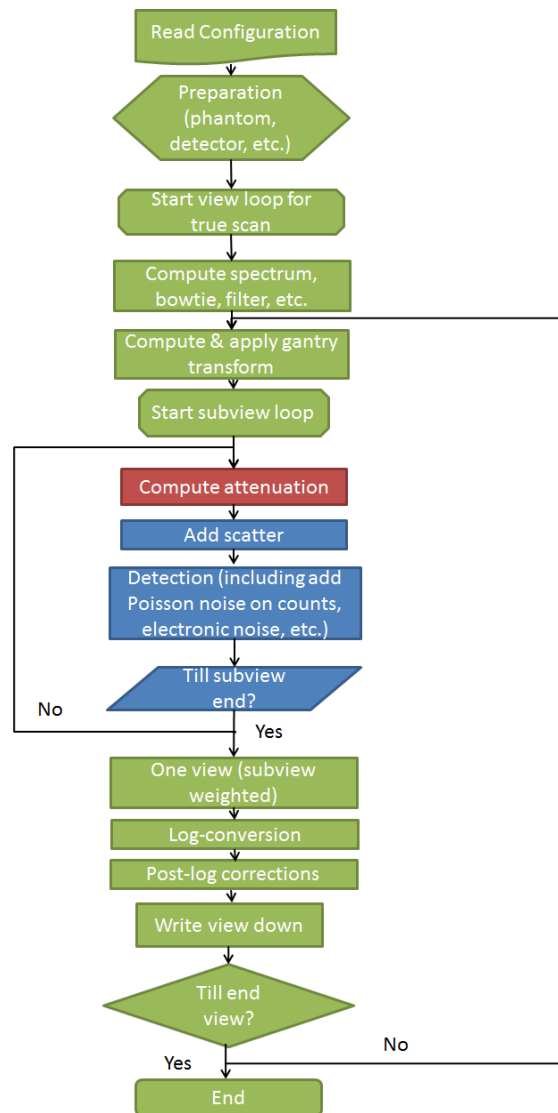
Read Configuration

Preparation (phantom, detector, etc.)

Start view loop for true scan

Compute spectrum, bowtie, filter, etc.

Compute & apply gantry transform

Start subview loop

Compute attenuation

Add scatter

Detection (including add Poisson noise on counts, electronic noise, etc.)

Till subview end?

No

Yes

One view (subview weighted)

Log-conversion

Post-log corrections

Write view down

Till end view?

Yes

No

End